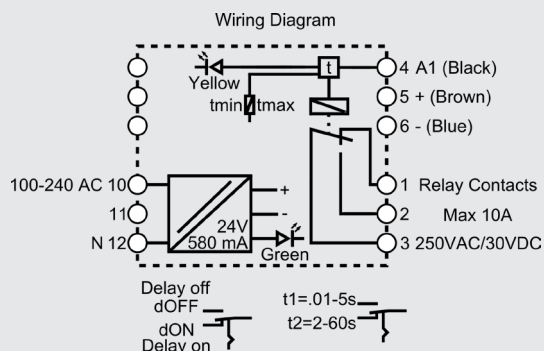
Wiring Diagram

Yellow
t
4 A1 (Black)
tmin tmax
5 + (Brown)
6 - (Blue)

100-240 AC 10
11
N 12
+
-
24V
580 mA
Green
1 Relay Contacts
2 Max 10A
3 250VAC/30VDC

Delay off
dOFF
dON
Delay on
t1=.01-5s
t2=2-60s